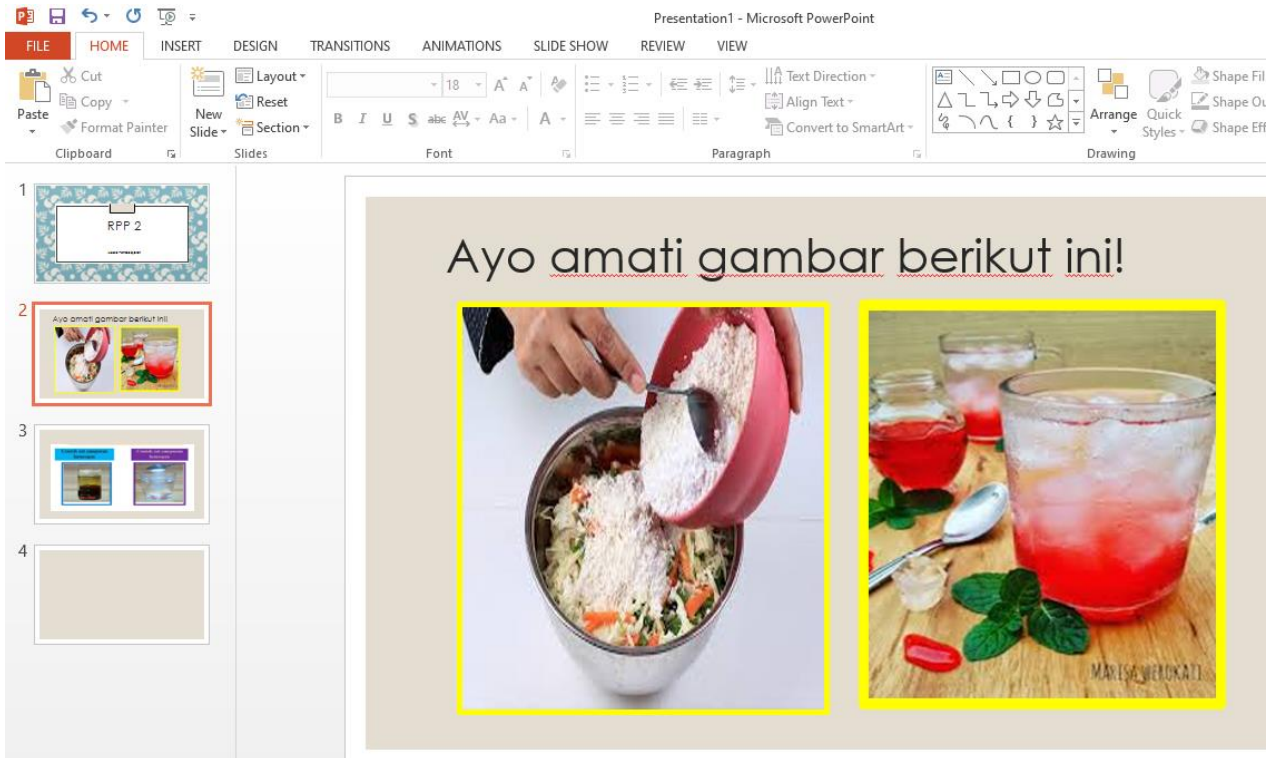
Presentation1 - Microsoft PowerPoint

FILE HOME INSERT DESIGN TRANSITIONS ANIMATIONS SLIDE SHOW REVIEW VIEW

Cut
Copy
Paste
Format Painter
Clipboard

New Slide
Layout
Reset
Section
Slides

18
B I U S abc AV Aa A
Font

Text Direction
Align Text
Convert to SmartArt
Paragraph

Arrange
Quick Styles
Shape Fil
Shape Ou
Shape Eff
Drawing

1
RPP 2

2
Ayo amati gambar berikut ini!

3

4

Ayo amati gambar berikut ini!

MARISA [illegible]